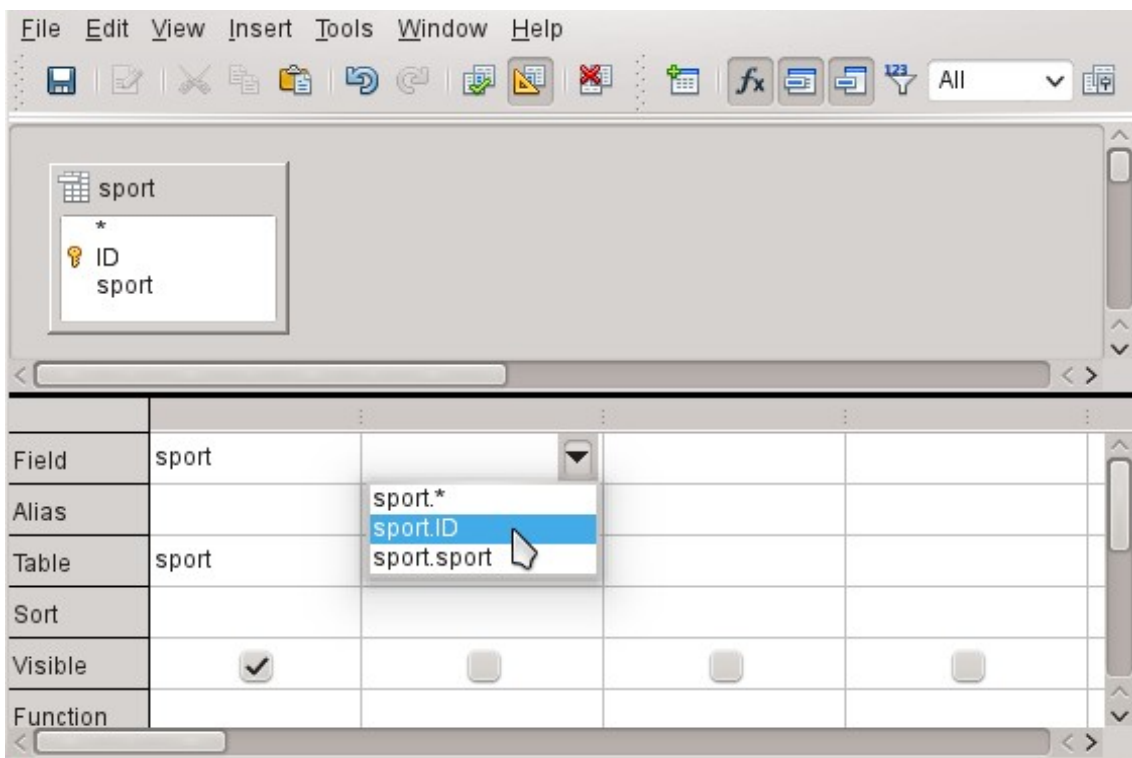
File Edit View Insert Tools Window Help

All

sport
*
ID
sport

| | | | | |
|---|---|---|---|---|
| Field | sport | | | |
| Alias | | | | |
| Table | sport | | | |
| Sort | | | | |
| Visible | ✓ | | | |
| Function | | | | |

sport.*
sport.ID
sport.sport